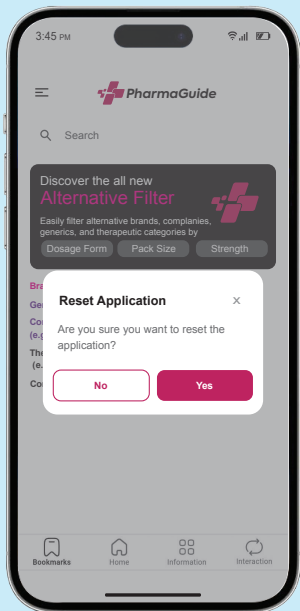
3:45 PM

PharmaGuide

Search

Discover the all new
Alternative Filter
Easily filter alternative brands, companies, generics, and therapeutic categories by

Dosage Form
Pack Size
Strength

Bra
Ge
Co
(e.
The
(e.
Co

Reset Application
×
Are you sure you want to reset the application?

No
Yes

Bookmarks
Home
Information
Interaction